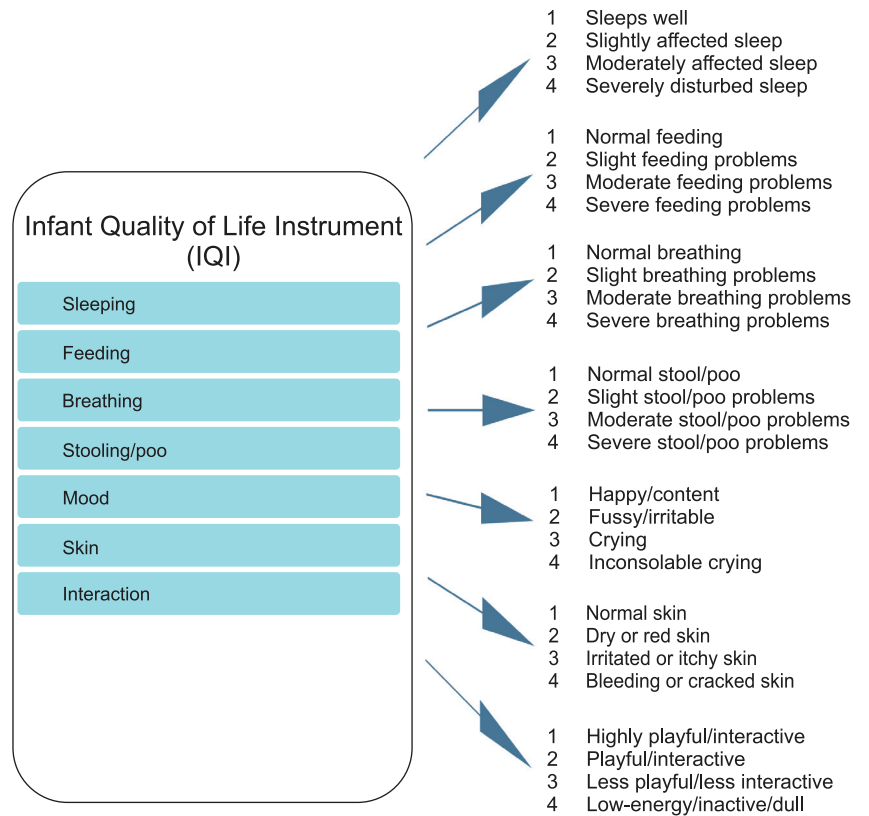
Infant Quality of Life Instrument (IQI)

Sleeping

Feeding

Breathing

Stooling/poo

Mood

Skin

Interaction

1 Sleeps well
2 Slightly affected sleep
3 Moderately affected sleep
4 Severely disturbed sleep

1 Normal feeding
2 Slight feeding problems
3 Moderate feeding problems
4 Severe feeding problems

1 Normal breathing
2 Slight breathing problems
3 Moderate breathing problems
4 Severe breathing problems

1 Normal stool/poo
2 Slight stool/poo problems
3 Moderate stool/poo problems
4 Severe stool/poo problems

1 Happy/content
2 Fussy/irritable
3 Crying
4 Inconsolable crying

1 Normal skin
2 Dry or red skin
3 Irritated or itchy skin
4 Bleeding or cracked skin

1 Highly playful/interactive
2 Playful/interactive
3 Less playful/less interactive
4 Low-energy/inactive/dull